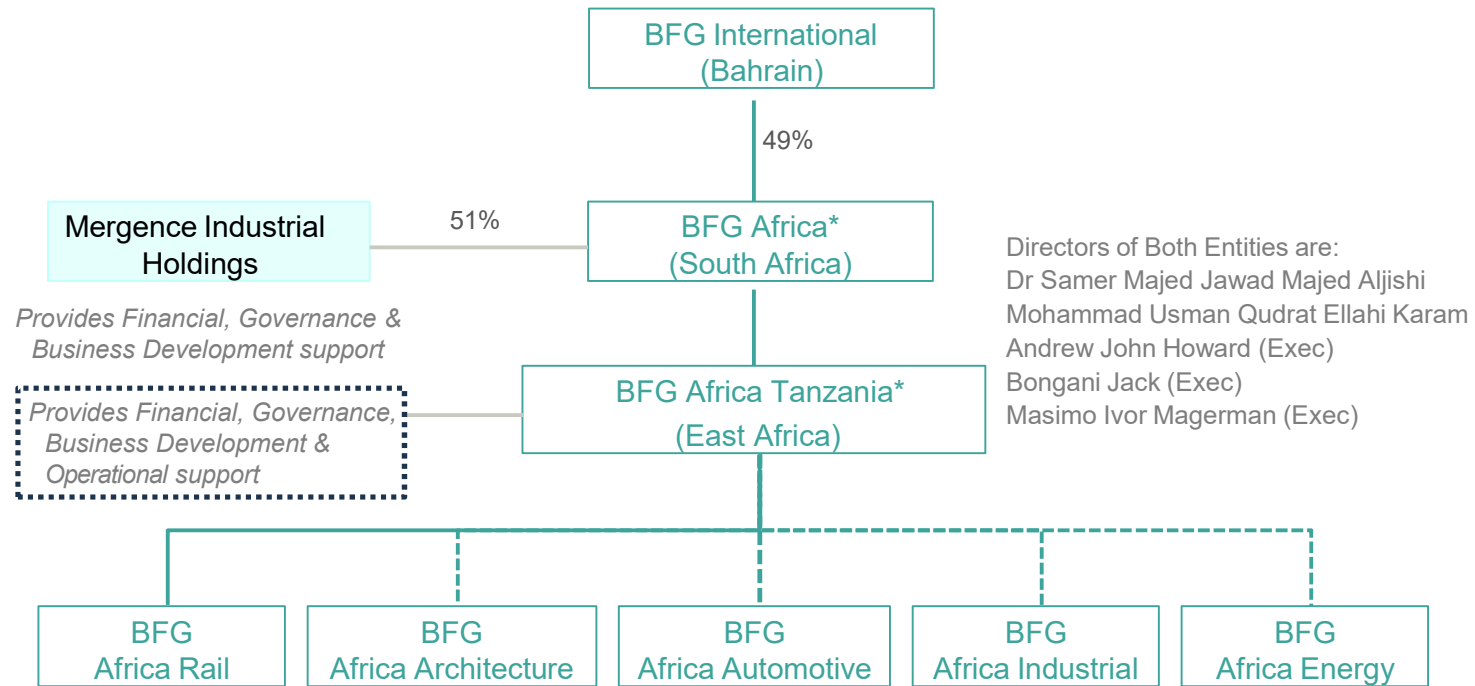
BFG International (Bahrain)

49%

Mergence Industrial Holdings

51%

BFG Africa* (South Africa)

Provides Financial, Governance & Business Development support

Directors of Both Entities are:
Dr Samer Majed Jawad Majed Aljishi
Mohammad Usman Qudrat Ellahi Karam
Andrew John Howard (Exec)
Bongani Jack (Exec)
Masimo Ivor Magerman (Exec)

Provides Financial, Governance, Business Development & Operational support

BFG Africa Tanzania* (East Africa)

BFG Africa Rail

BFG Africa Architecture

BFG Africa Automotive

BFG Africa Industrial

BFG Africa Energy